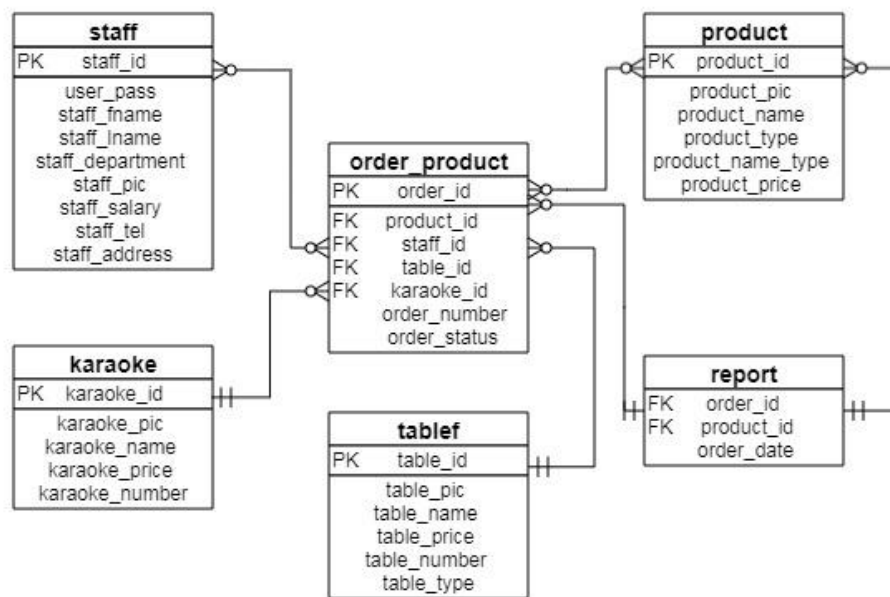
staff

PK staff_id

user_pass
staff_fname
staff_lname
staff_department
staff_pic
staff_salary
staff_tel
staff_address

product

PK product_id

product_pic
product_name
product_type
product_name_type
product_price

order_product

PK order_id

FK product_id
FK staff_id
FK table_id
FK karaoke_id
order_number
order_status

karaoke

PK karaoke_id

karaoke_pic
karaoke_name
karaoke_price
karaoke_number

tablef

PK table_id

table_pic
table_name
table_price
table_number
table_type

report

FK order_id
FK product_id
order_date